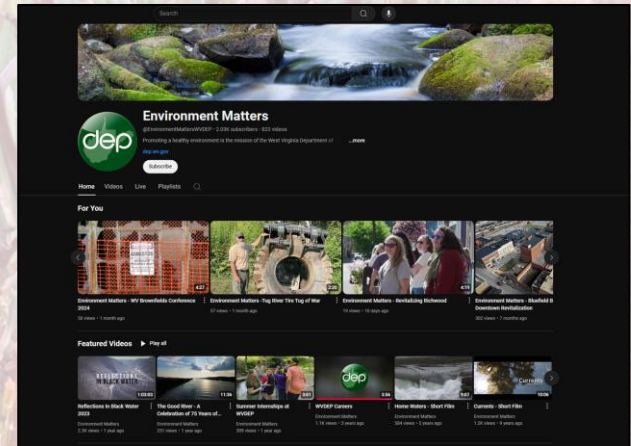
Search

Environment Matters

@EnvironmentMattersWVDEP · 2.03K subscribers · 623 videos

Promoting a healthy environment is the mission of the West Virginia Department of ...more

dep.wv.gov

Subscribe

dep

Home Videos Live Playlists

For You

4:27
Environment Matters - WV Brownfields Conference 2024
32 views · 1 month ago

2:35
Environment Matters - Tug River Tire Tug of War
57 views · 1 month ago

4:15
Environment Matters - Revitalizing Richwood
19 views · 16 days ago

Environment Matters - Bluefield B Downtown Revitalization
302 views · 7 months ago

Featured Videos Play all

REFLECTIONS IN BLACK WATER
1:03:03
Reflections in Black Water 2023
Environment Matters
2.3K views · 1 year ago

11:56
The Good River - A Celebration of 75 Years of...
Environment Matters
231 views · 1 year ago

9:57
Summer Internships at WVDEP
Environment Matters
329 views · 1 year ago

dep
3:56
WVDEP Careers
Environment Matters
1.1K views · 3 years ago

9:57
Home Waters - Short Film
Environment Matters
384 views · 3 years ago

Currents
10:26
Currents - Short Film
Environment Matters
1.2K views · 4 years ago